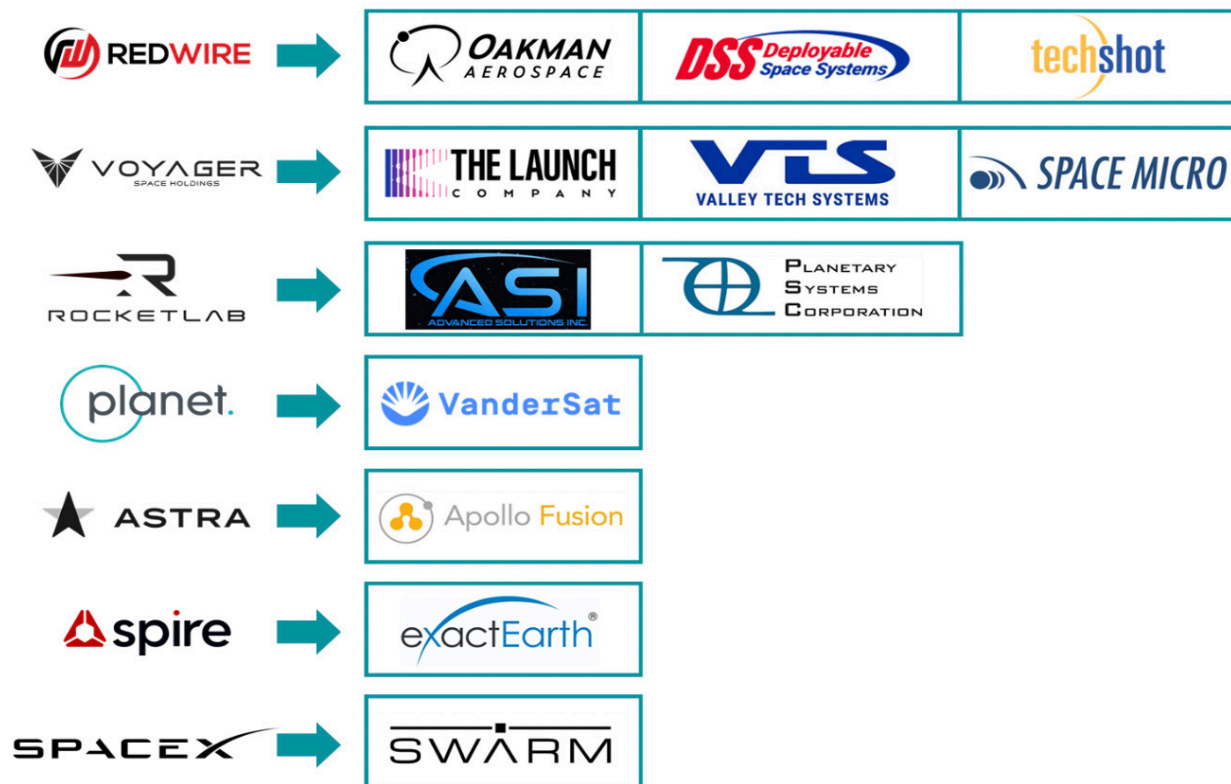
REDWIRE

OAKMAN AEROSPACE

DSS Deployable Space Systems

techshot

VOYAGER SPACE HOLDINGS

THE LAUNCH COMPANY

VTS VALLEY TECH SYSTEMS

SPACE MICRO

ROCKETLAB

ASI ADVANCED SOLUTIONS INC.

PLANETARY SYSTEMS CORPORATION

planet.

VanderSat

ASTRA

Apollo Fusion

spire

exactEarth®

SPACEX

SWARM